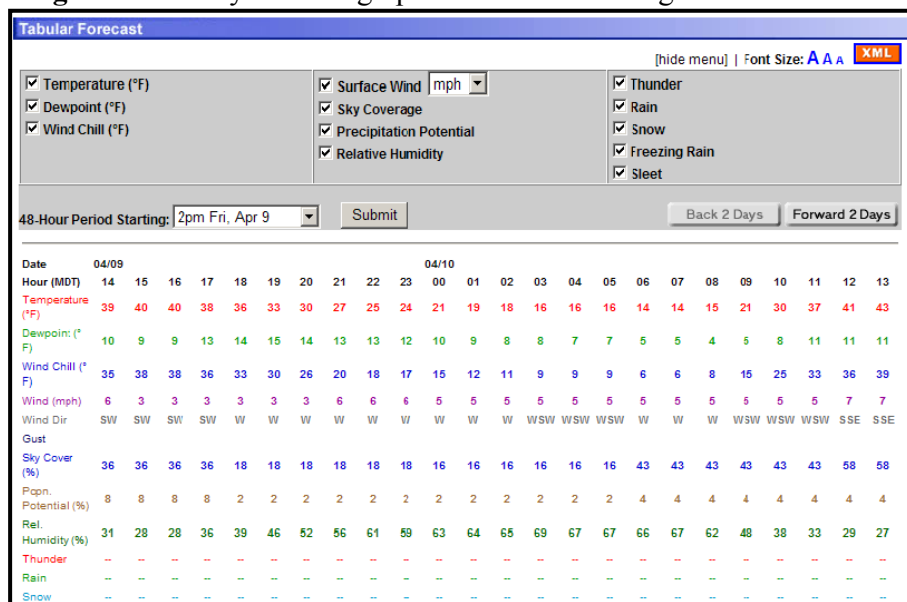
Tabular Forecast

[hide menu] | Font Size: A A A XML

☑ Temperature (°F)
☑ Dewpoint (°F)
☑ Wind Chill (°F)

☑ Surface Wind mph
☑ Sky Coverage
☑ Precipitation Potential
☑ Relative Humidity

☑ Thunder
☑ Rain
☑ Snow
☑ Freezing Rain
☑ Sleet

48-Hour Period Starting: 2pm Fri, Apr 9 Submit

Back 2 Days Forward 2 Days

| Date | 04/09 | | | | | | | | | | 04/10 | | | | | | | | | | | | | |
|---|---|---|---|---|---|---|---|---|---|---|---|---|---|---|---|---|---|---|---|---|---|---|---|---|
| Hour (MDT) | 14 | 15 | 16 | 17 | 18 | 19 | 20 | 21 | 22 | 23 | 00 | 01 | 02 | 03 | 04 | 05 | 06 | 07 | 08 | 09 | 10 | 11 | 12 | 13 |
| Temperature (°F) | 39 | 40 | 40 | 38 | 36 | 33 | 30 | 27 | 25 | 24 | 21 | 19 | 18 | 16 | 16 | 16 | 14 | 14 | 15 | 21 | 30 | 37 | 41 | 43 |
| Dewpoint (°F) | 10 | 9 | 9 | 13 | 14 | 15 | 14 | 13 | 13 | 12 | 10 | 9 | 8 | 8 | 7 | 7 | 5 | 5 | 4 | 5 | 8 | 11 | 11 | 11 |
| Wind Chill (°F) | 35 | 38 | 38 | 36 | 33 | 30 | 26 | 20 | 18 | 17 | 15 | 12 | 11 | 9 | 9 | 9 | 6 | 6 | 8 | 15 | 25 | 33 | 36 | 39 |
| Wind (mph) | 6 | 3 | 3 | 3 | 3 | 3 | 3 | 6 | 6 | 6 | 5 | 5 | 5 | 5 | 5 | 5 | 5 | 5 | 5 | 5 | 5 | 5 | 7 | 7 |
| Wind Dir | SW | SW | SW | SW | W | W | W | W | W | W | W | W | W | WSW | WSW | WSW | W | W | W | WSW | WSW | WSW | SSE | SSE |
| Gust | | | | | | | | | | | | | | | | | | | | | | | | |
| Sky Cover (%) | 36 | 36 | 36 | 36 | 18 | 18 | 18 | 18 | 18 | 18 | 16 | 16 | 16 | 16 | 16 | 16 | 43 | 43 | 43 | 43 | 43 | 43 | 58 | 58 |
| Pcpn. Potential (%) | 8 | 8 | 8 | 8 | 2 | 2 | 2 | 2 | 2 | 2 | 2 | 2 | 2 | 2 | 2 | 2 | 4 | 4 | 4 | 4 | 4 | 4 | 4 | 4 |
| Rel. Humidity (%) | 31 | 28 | 28 | 36 | 39 | 46 | 52 | 56 | 61 | 59 | 63 | 64 | 65 | 69 | 67 | 67 | 66 | 67 | 62 | 48 | 38 | 33 | 29 | 27 |
| Thunder | -- | -- | -- | -- | -- | -- | -- | -- | -- | -- | -- | -- | -- | -- | -- | -- | -- | -- | -- | -- | -- | -- | -- | -- |
| Rain | -- | -- | -- | -- | -- | -- | -- | -- | -- | -- | -- | -- | -- | -- | -- | -- | -- | -- | -- | -- | -- | -- | -- | -- |
| Snow | -- | -- | -- | -- | -- | -- | -- | -- | -- | -- | -- | -- | -- | -- | -- | -- | -- | -- | -- | -- | -- | -- | -- | -- |